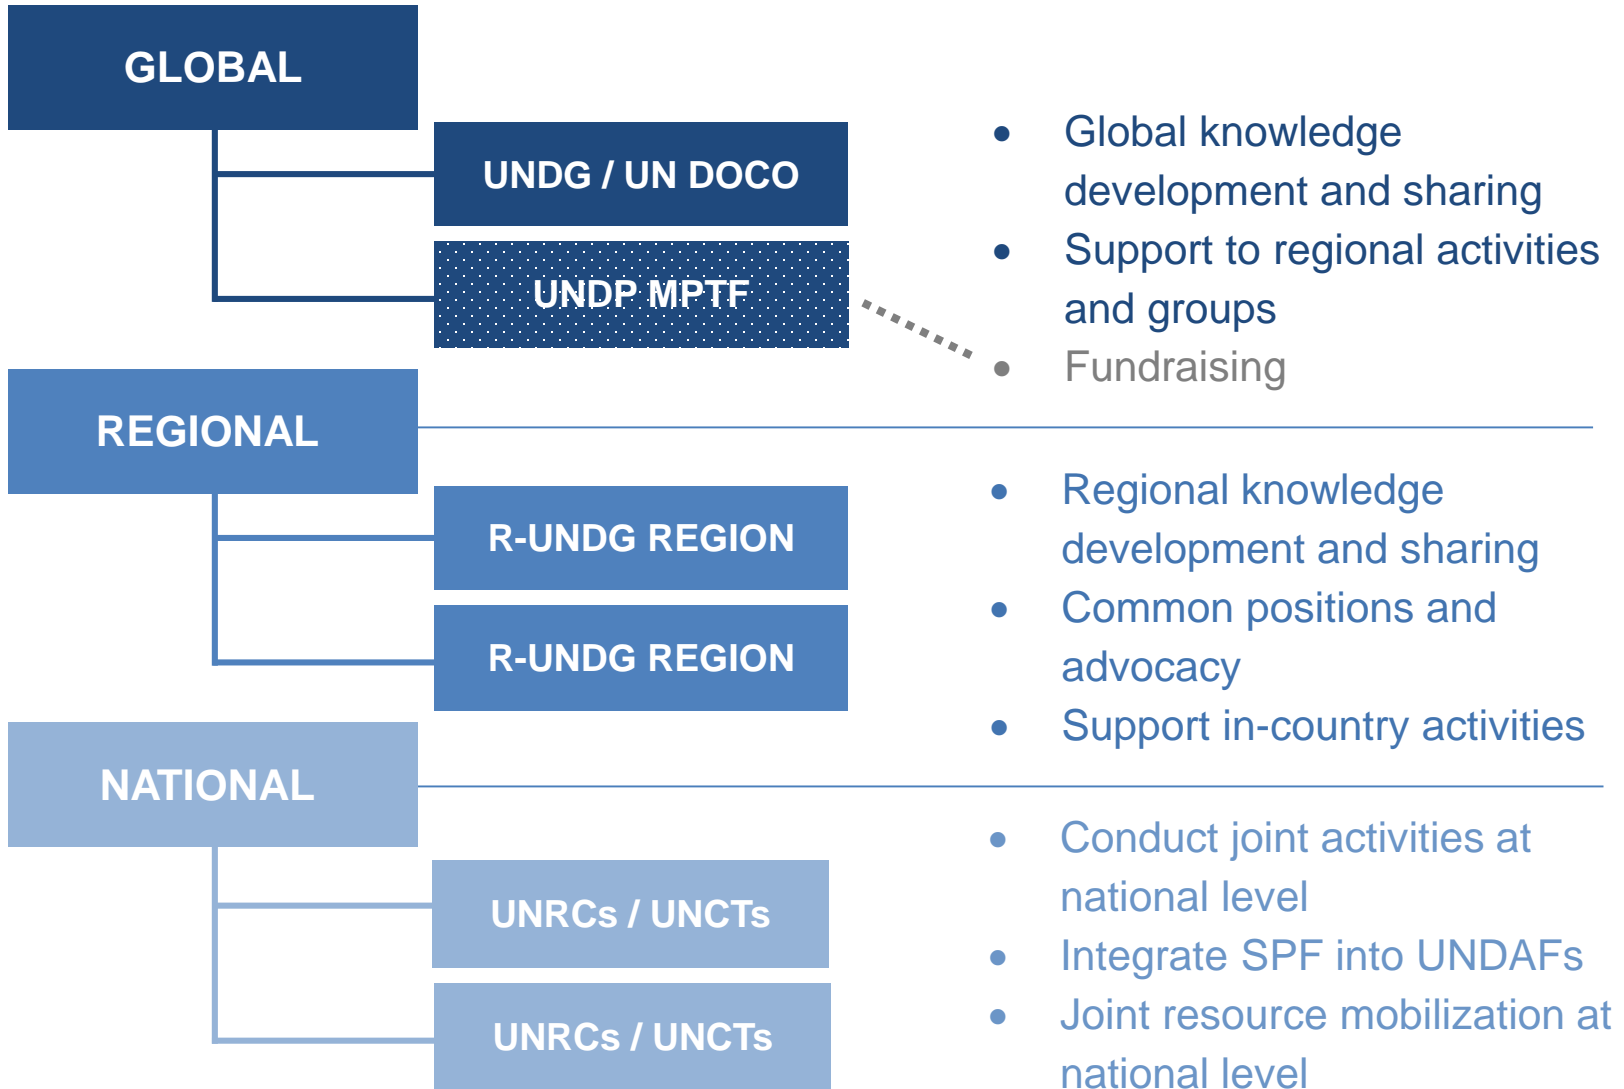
GLOBAL

UNDG / UN DOCO

UNDP MPTF

- Global knowledge development and sharing
- Support to regional activities and groups
- Fundraising

REGIONAL

R-UNDG REGION

R-UNDG REGION

- Regional knowledge development and sharing
- Common positions and advocacy
- Support in-country activities

NATIONAL

UNRCs / UNCTs

UNRCs / UNCTs

- Conduct joint activities at national level
- Integrate SPF into UNDAFs
- Joint resource mobilization at national level